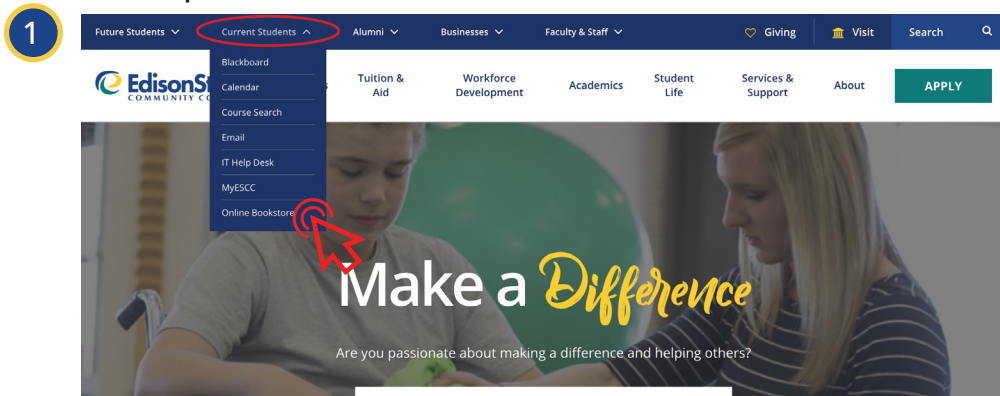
1

Future Students Current Students Alumni Businesses Faculty & Staff Giving Visit Search

EdisonSt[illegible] COMMUNITY C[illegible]

Blackboard
Calendar
Course Search
Email
IT Help Desk
MyESCC
Online Bookstore

Tuition & Aid Workforce Development Academics Student Life Services & Support About APPLY

Make a Difference

Are you passionate about making a difference and helping others?